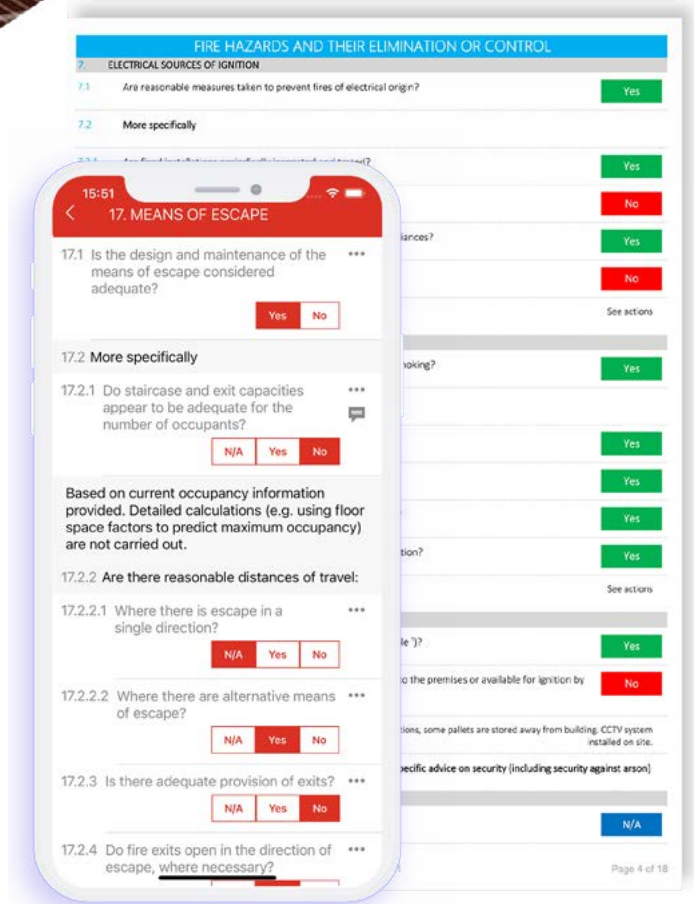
FIRE HAZARDS AND THEIR ELIMINATION OR CONTROL

7. ELECTRICAL SOURCES OF IGNITION

7.1 Are reasonable measures taken to prevent fires of electrical origin? Yes

7.2 More specifically

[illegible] Yes

No

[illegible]ances? Yes

No

See actions

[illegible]noking? Yes

Yes

Yes

Yes

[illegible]tion? Yes

See actions

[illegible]le')? Yes

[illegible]o the premises or available for ignition by No

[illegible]tions, some pallets are stored away from building. CCTV system installed on site.

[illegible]pecific advice on security (including security against arson)

N/A

Page 4 of 18

15:51

17. MEANS OF ESCAPE

17.1 Is the design and maintenance of the means of escape considered adequate? ••• Yes No

17.2 More specifically

17.2.1 Do staircase and exit capacities appear to be adequate for the number of occupants? ••• N/A Yes No

Based on current occupancy information provided. Detailed calculations (e.g. using floor space factors to predict maximum occupancy) are not carried out.

17.2.2 Are there reasonable distances of travel:

17.2.2.1 Where there is escape in a single direction? ••• N/A Yes No

17.2.2.2 Where there are alternative means of escape? ••• N/A Yes No

17.2.3 Is there adequate provision of exits? ••• N/A Yes No

17.2.4 Do fire exits open in the direction of escape, where necessary? •••